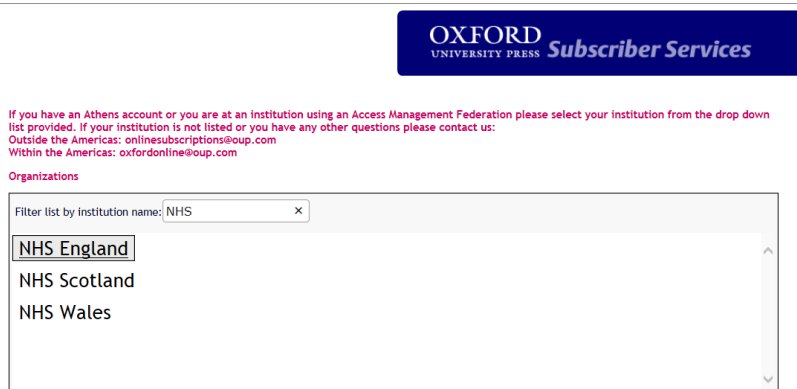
OXFORD
UNIVERSITY PRESS Subscriber Services

If you have an Athens account or you are at an institution using an Access Management Federation please select your institution from the drop down list provided. If your institution is not listed or you have any other questions please contact us:
Outside the Americas: onlinesubscriptions@oup.com
Within the Americas: oxfordonline@oup.com

Organizations

Filter list by institution name: NHS ×

NHS England
NHS Scotland
NHS Wales